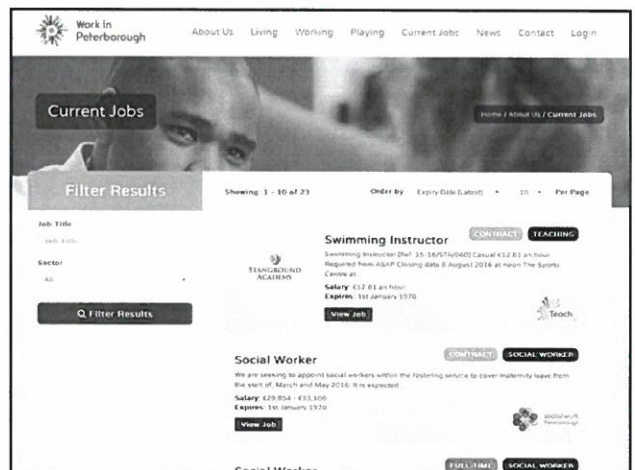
Work in Peterborough

About Us Living Working Playing Current Jobs News Contact Login

Current Jobs

Home / About Us / Current Jobs

Filter Results

Showing: 1 - 10 of 23

Order by Expiry Date (Latest) 10 Per Page

Job Title

Job Title

Sector

All

Q Filter Results

STANGROUND ACADEMY

Swimming Instructor

CONTRACT TEACHING

Swimming Instructor [Ref: 15-16/STA/060] Casual £12.61 an hour Required from ASAP Closing date 8 August 2016 at noon The Sports Centre at

Salary: £12.61 an hour
Expires: 1st January 1970

View Job

Teach

Social Worker

CONTRACT SOCIAL WORKER

We are seeking to appoint social workers within the fostering service to cover maternity leave from the start of, March and May 2016. It is expected

Salary: £29,854 - £33,106
Expires: 1st January 1970

View Job

social work Peterborough

Social Worker

FULL TIME SOCIAL WORKER